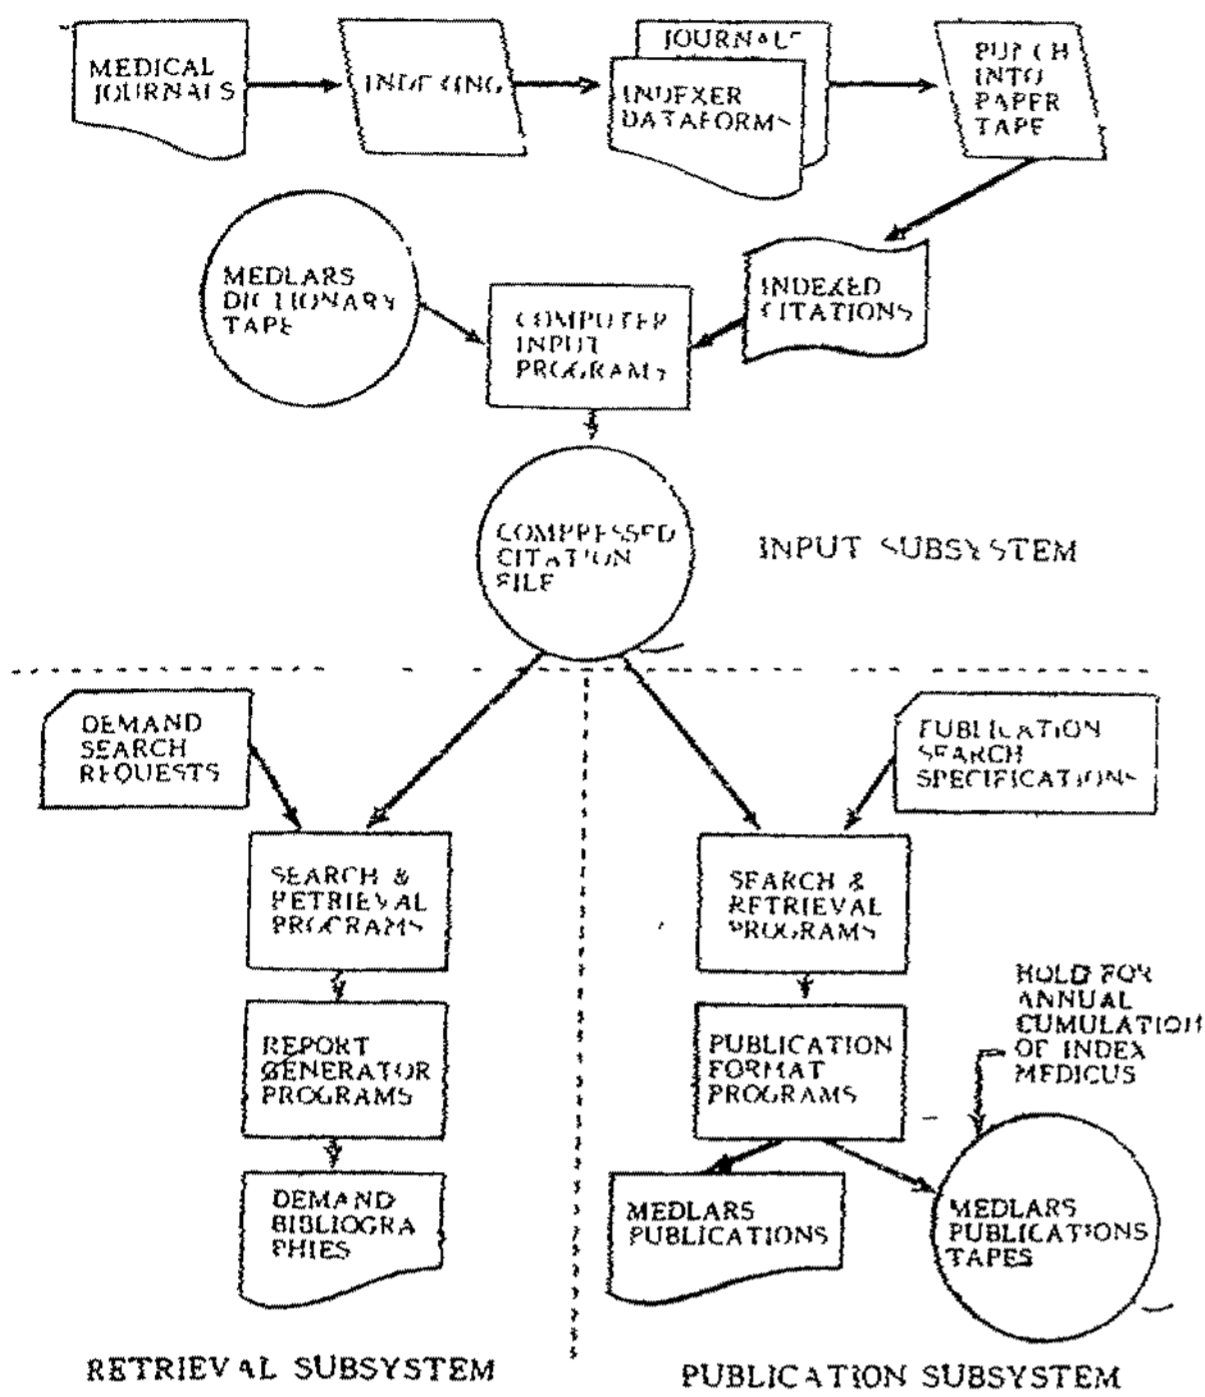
MEDICAL JOURNALS

INDEXING

JOURNALS

INDEXER DATAFORMS

PUNCH INTO PAPER TAPE

MEDLARS DICTIONARY TAPE

COMPUTER INPUT PROGRAMS

INDEXED CITATIONS

COMPRESSED CITATION FILE

INPUT SUBSYSTEM

DEMAND SEARCH REQUESTS

PUBLICATION SEARCH SPECIFICATIONS

SEARCH & RETRIEVAL PROGRAMS

SEARCH & RETRIEVAL PROGRAMS

REPORT GENERATOR PROGRAMS

PUBLICATION FORMAT PROGRAMS

HOLD FOR ANNUAL CUMULATION OF INDEX MEDICUS

DEMAND BIBLIOGRAPHIES

MEDLARS PUBLICATIONS

MEDLARS PUBLICATIONS TAPES

RETRIEVAL SUBSYSTEM

PUBLICATION SUBSYSTEM